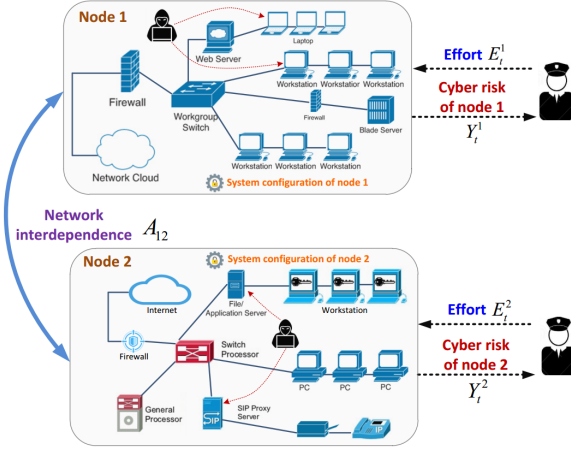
Node 1

Laptop

Web Server

Firewall

Workstation Workstation Workstation

Workgroup Switch

Firewall

Blade Server

Network Cloud

Workstation Workstation Workstation

System configuration of node 1

Effort $E_t^1$

Cyber risk of node 1

$Y_t^1$

Network interdependence $A_{12}$

Node 2

System configuration of node 2

Internet

File/ Application Server

Workstation

Firewall

Switch Processor

PC PC PC

General Processor

SIP Proxy Server

SIP

Effort $E_t^2$

Cyber risk of node 2

$Y_t^2$